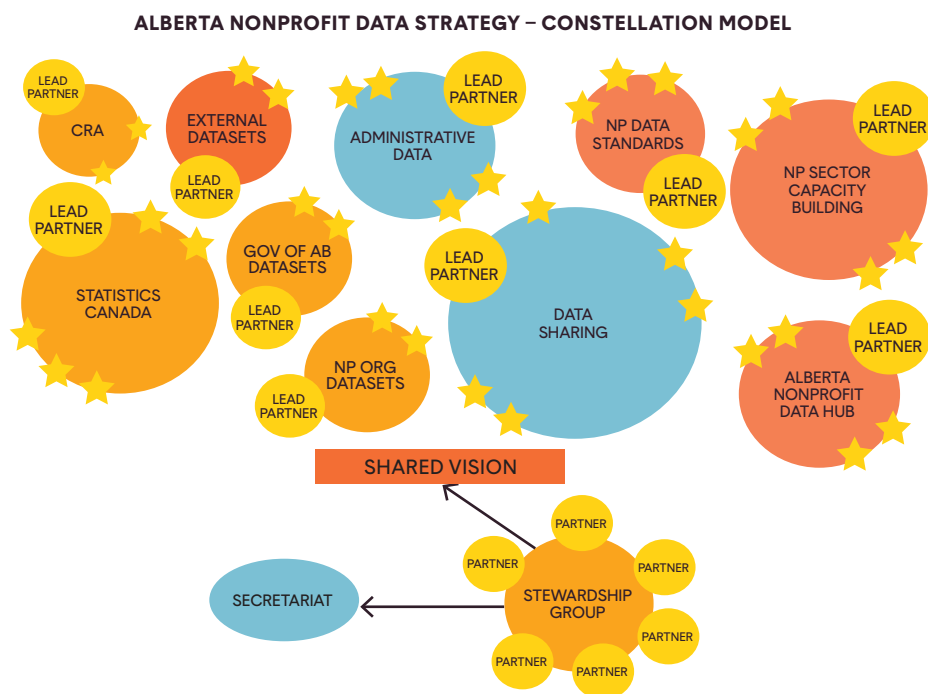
ALBERTA NONPROFIT DATA STRATEGY – CONSTELLATION MODEL

LEAD PARTNER
CRA

EXTERNAL DATASETS
LEAD PARTNER

LEAD PARTNER
ADMINISTRATIVE DATA

NP DATA STANDARDS
LEAD PARTNER

LEAD PARTNER
NP SECTOR CAPACITY BUILDING

LEAD PARTNER
STATISTICS CANADA

GOV OF AB DATASETS
LEAD PARTNER

LEAD PARTNER
DATA SHARING

NP ORG DATASETS
LEAD PARTNER

LEAD PARTNER
ALBERTA NONPROFIT DATA HUB

SHARED VISION

SECRETARIAT

PARTNER
PARTNER
PARTNER
STEWARDSHIP GROUP
PARTNER
PARTNER
PARTNER